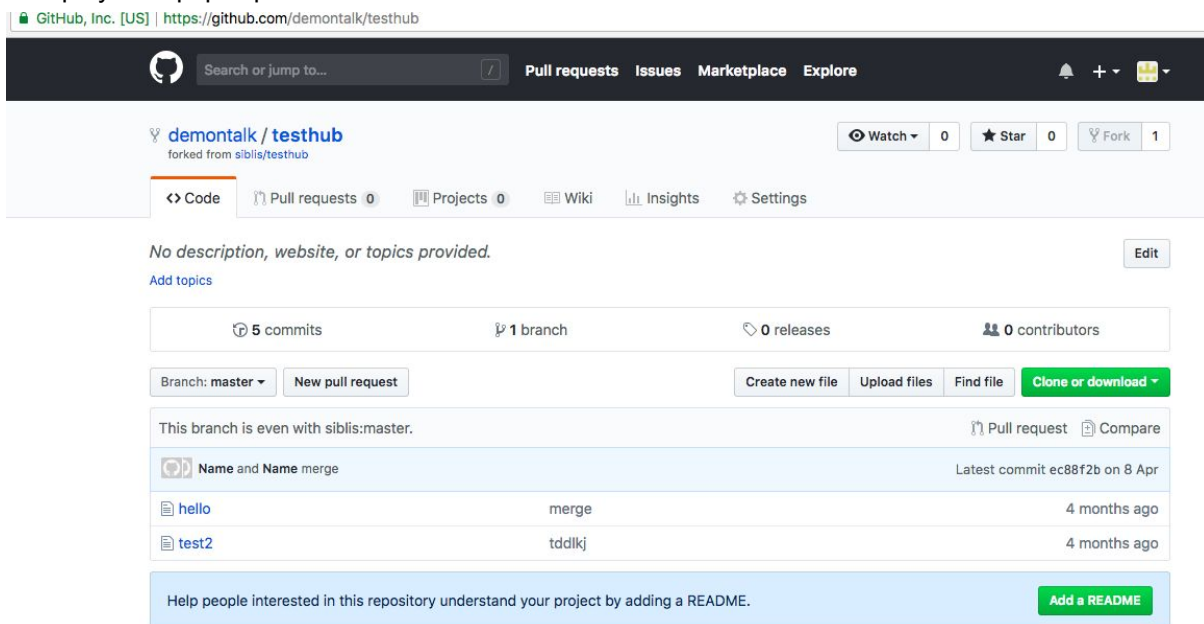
GitHub, Inc. [US] | https://github.com/demontalk/testhub

Search or jump to... / Pull requests Issues Marketplace Explore

demontalk / testhub
forked from siblis/testhub

Watch ▾ 0 Star 0 Fork 1

<> Code Pull requests 0 Projects 0 Wiki Insights Settings

No description, website, or topics provided.

Edit

Add topics

5 commits 1 branch 0 releases 0 contributors

Branch: master ▾ New pull request Create new file Upload files Find file Clone or download ▾

This branch is even with siblis:master. Pull request Compare

Name and Name merge Latest commit ec88f2b on 8 Apr

| | | |
|---|---|---|
| hello | merge | 4 months ago |
| test2 | tddlkj | 4 months ago |

Help people interested in this repository understand your project by adding a README. Add a README